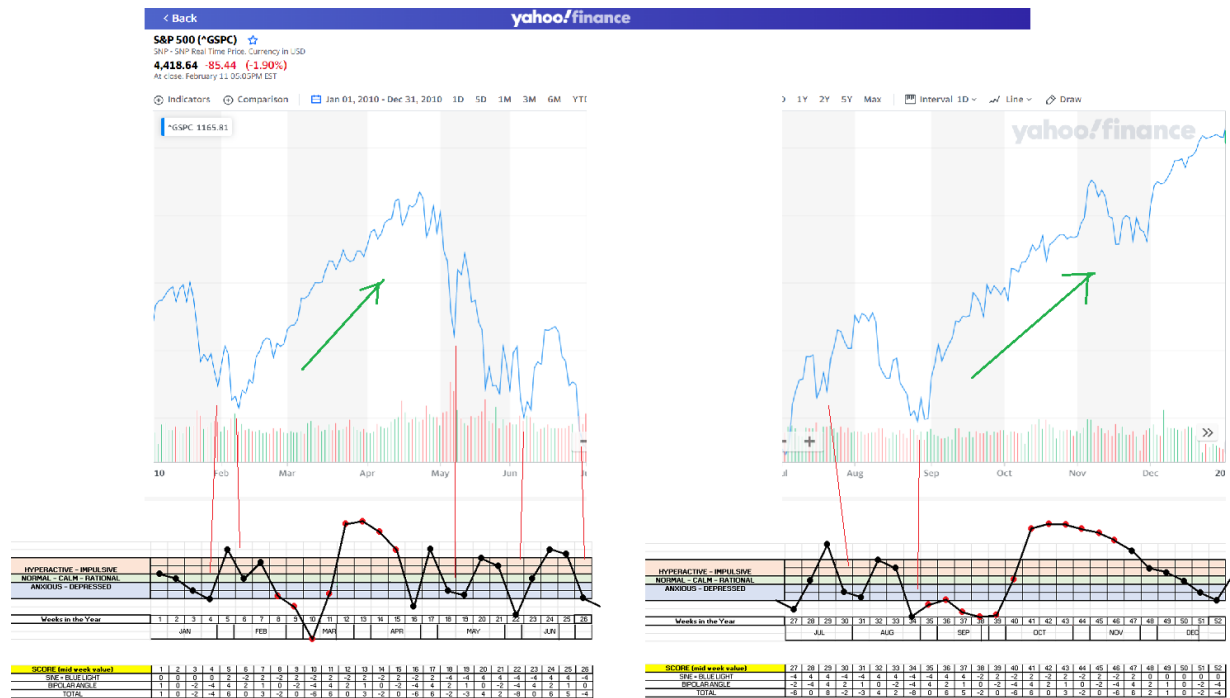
‹ Back
yahoo!finance

S&P 500 (^GSPC)
SNP - SNP Real Time Price. Currency in USD
4,418.64 -85.44 (-1.90%)
At close: February 11 05:05PM EST

Indicators   Comparison   Jan 01, 2010 - Dec 31, 2010   1D   5D   1M   3M   6M   YTD

^GSPC 1165.81

10   Feb   Mar   Apr   May   Jun

D   1Y   2Y   5Y   Max   Interval 1D   Line   Draw

yahoo!finance

Jul   Aug   Sep   Oct   Nov   Dec   20

HYPERACTIVE - IMPULSIVE
NORMAL - CALM - RATIONAL
ANXIOUS - DEPRESSED

Weeks in the Year   1 2 3 4 5 6 7 8 9 10 11 12 13 14 15 16 17 18 19 20 21 22 23 24 25 26
JAN   FEB   MAR   APR   MAY   JUN

HYPERACTIVE - IMPULSIVE
NORMAL - CALM - RATIONAL
ANXIOUS - DEPRESSED

Weeks in the Year   27 28 29 30 31 32 33 34 35 36 37 38 39 40 41 42 43 44 45 46 47 48 49 50 51 52
JUL   AUG   SEP   OCT   NOV   DEC

| SCORE (mid week value) | 1 | 2 | 3 | 4 | 5 | 6 | 7 | 8 | 9 | 10 | 11 | 12 | 13 | 14 | 15 | 16 | 17 | 18 | 19 | 20 | 21 | 22 | 23 | 24 | 25 | 26 |
|---|---|---|---|---|---|---|---|---|---|---|---|---|---|---|---|---|---|---|---|---|---|---|---|---|---|---|
| SINE - BLUE LIGHT | 0 | 0 | 0 | 0 | 2 | -2 | 2 | -2 | 2 | -2 | 2 | -2 | 2 | -2 | 2 | -2 | 2 | -4 | 4 | -4 | 4 | -4 | 4 | -4 | 4 | -4 |
| BIPOLAR ANGLE | 1 | 0 | -2 | -4 | 4 | 2 | 1 | 0 | -2 | -4 | 4 | 2 | 1 | 0 | -2 | -4 | 4 | 2 | 1 | 0 | -2 | -4 | 4 | 2 | 1 | 0 |
| TOTAL | 1 | 0 | -2 | -4 | 6 | 0 | 3 | -2 | 0 | -6 | 6 | 0 | 3 | -2 | 0 | -6 | 6 | -2 | -3 | 4 | 2 | -8 | 0 | 6 | 5 | -4 |

| SCORE (mid week value) | 27 | 28 | 29 | 30 | 31 | 32 | 33 | 34 | 35 | 36 | 37 | 38 | 39 | 40 | 41 | 42 | 43 | 44 | 45 | 46 | 47 | 48 | 49 | 50 | 51 | 52 |
|---|---|---|---|---|---|---|---|---|---|---|---|---|---|---|---|---|---|---|---|---|---|---|---|---|---|---|
| SINE - BLUE LIGHT | -4 | 4 | 4 | -4 | -4 | 4 | 4 | -4 | -4 | 4 | 4 | -2 | -2 | 2 | 2 | -2 | -2 | 2 | 2 | -2 | -2 | 0 | 0 | 0 | 0 | 0 |
| BIPOLAR ANGLE | -2 | -4 | 4 | 2 | 1 | 0 | -2 | -4 | 4 | 2 | 1 | 0 | -2 | -4 | 4 | 2 | 1 | 0 | -2 | -4 | 4 | 2 | 1 | 0 | -2 | -4 |
| TOTAL | -6 | 0 | 8 | -2 | -3 | 4 | 2 | -8 | 0 | 6 | 5 | -2 | 0 | -6 | 6 | 0 | 3 | -2 | 0 | -6 | 6 | 2 | 1 | 0 | -2 | -4 |